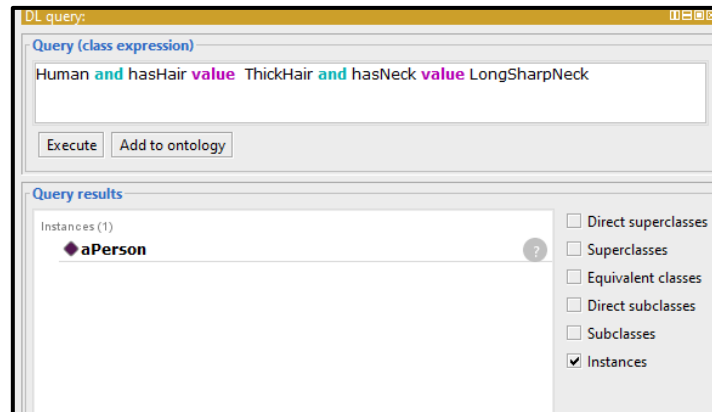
DL query:

Query (class expression)

Human and hasHair value ThickHair and hasNeck value LongSharpNeck

Execute Add to ontology

Query results

Instances (1)

aPerson

?

Direct superclasses

Superclasses

Equivalent classes

Direct subclasses

Subclasses

Instances